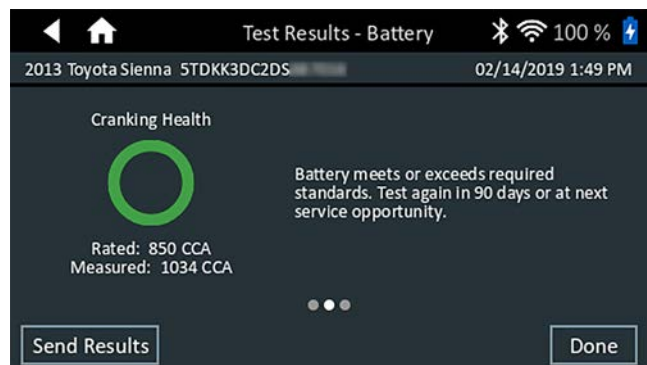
Test Results - Battery

100 %

2013 Toyota Sienna 5TDKK3DC2DS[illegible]

02/14/2019 1:49 PM

Cranking Health

Rated: 850 CCA
Measured: 1034 CCA

Battery meets or exceeds required standards. Test again in 90 days or at next service opportunity.

Send Results

Done